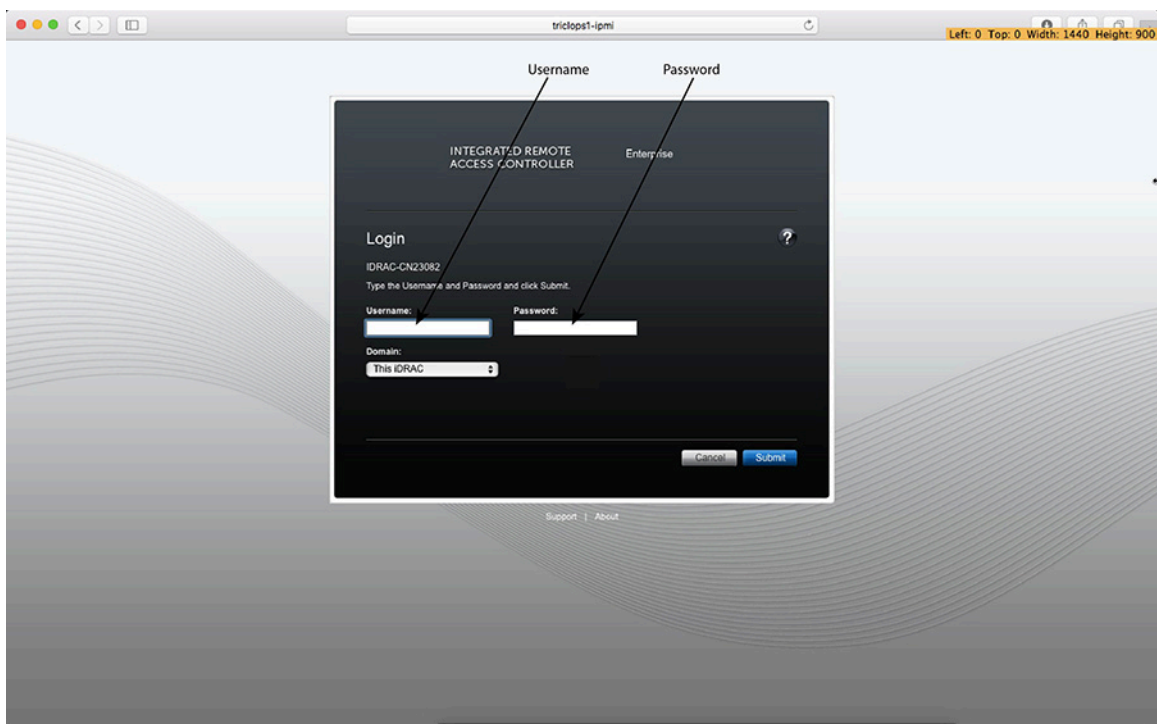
triclops1-ipmi

Left: 0 Top: 0 Width: 1440 Height: 900

Username

Password

INTEGRATED REMOTE ACCESS CONTROLLER

Enterprise

Login

?

IDRAC-CN23082

Type the Username and Password and click Submit.

Username:

Password:

Domain:

This iDRAC

Cancel

Submit

Support | About